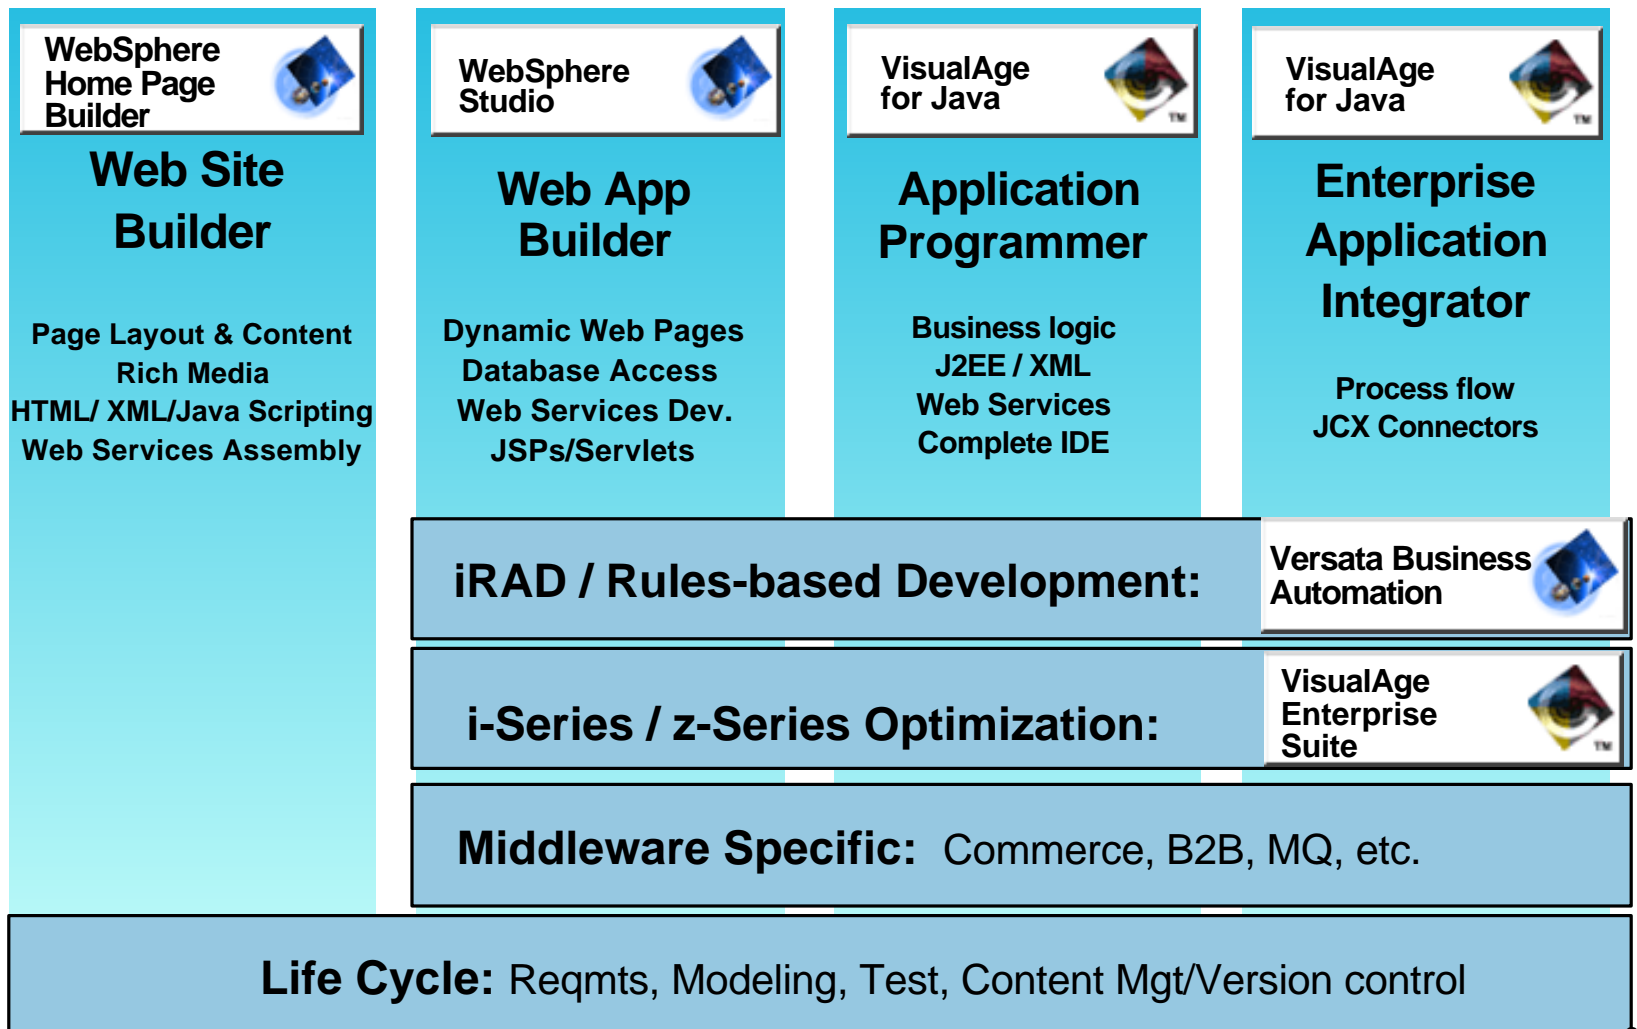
WebSphere Home Page Builder

Web Site Builder

Page Layout & Content
Rich Media
HTML/ XML/Java Scripting
Web Services Assembly

WebSphere Studio

Web App Builder

Dynamic Web Pages
Database Access
Web Services Dev.
JSPs/Servlets

VisualAge for Java TM

Application Programmer

Business logic
J2EE / XML
Web Services
Complete IDE

VisualAge for Java TM

Enterprise Application Integrator

Process flow
JCX Connectors

iRAD / Rules-based Development:

Versata Business Automation

i-Series / z-Series Optimization:

VisualAge Enterprise Suite TM

Middleware Specific: Commerce, B2B, MQ, etc.

Life Cycle: Reqmts, Modeling, Test, Content Mgt/Version control